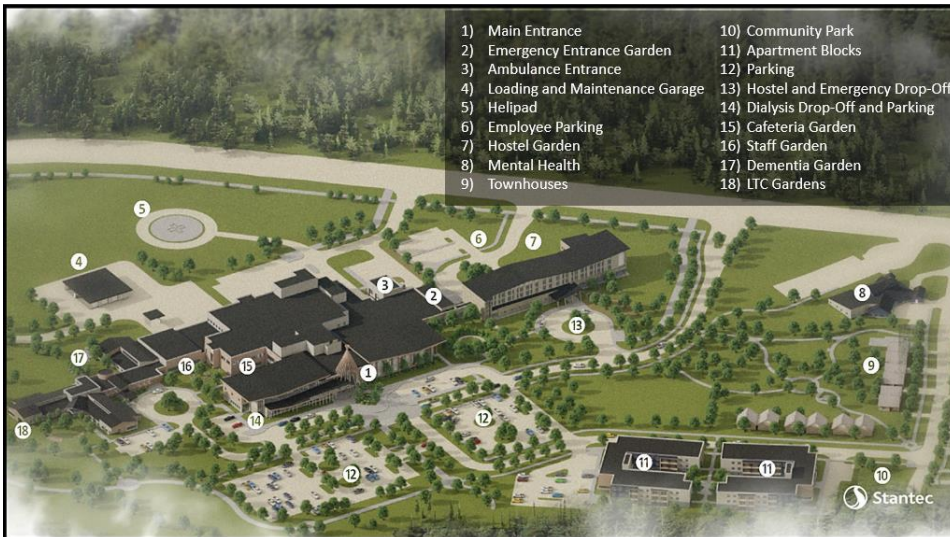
1) Main Entrance
2) Emergency Entrance Garden
3) Ambulance Entrance
4) Loading and Maintenance Garage
5) Helipad
6) Employee Parking
7) Hostel Garden
8) Mental Health
9) Townhouses
10) Community Park
11) Apartment Blocks
12) Parking
13) Hostel and Emergency Drop-Off
14) Dialysis Drop-Off and Parking
15) Cafeteria Garden
16) Staff Garden
17) Dementia Garden
18) LTC Gardens

5
6
7
4
3
2
8
13
17
16
15
1
9
18
14
12
12
11
11
10

Stantec